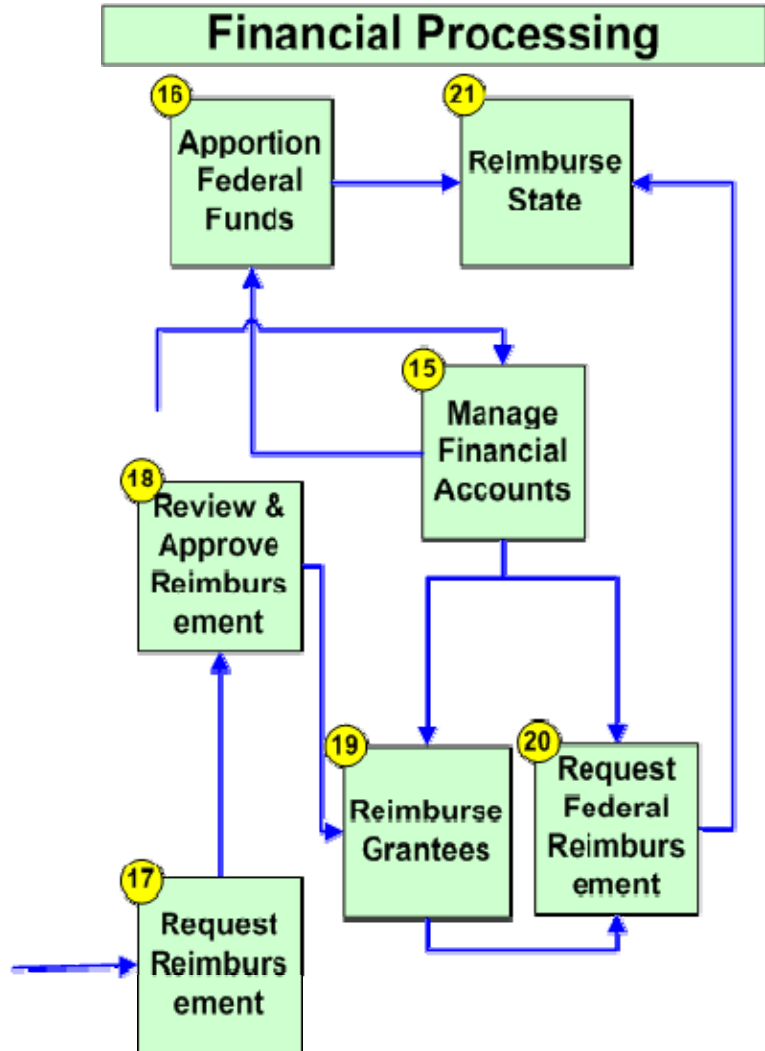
Financial Processing

16
Apportion Federal Funds

21
Reimburse State

15
Manage Financial Accounts

18
Review & Approve Reimburs ement

19
Reimburse Grantees

20
Request Federal Reimburs ement

17
Request Reimburs ement